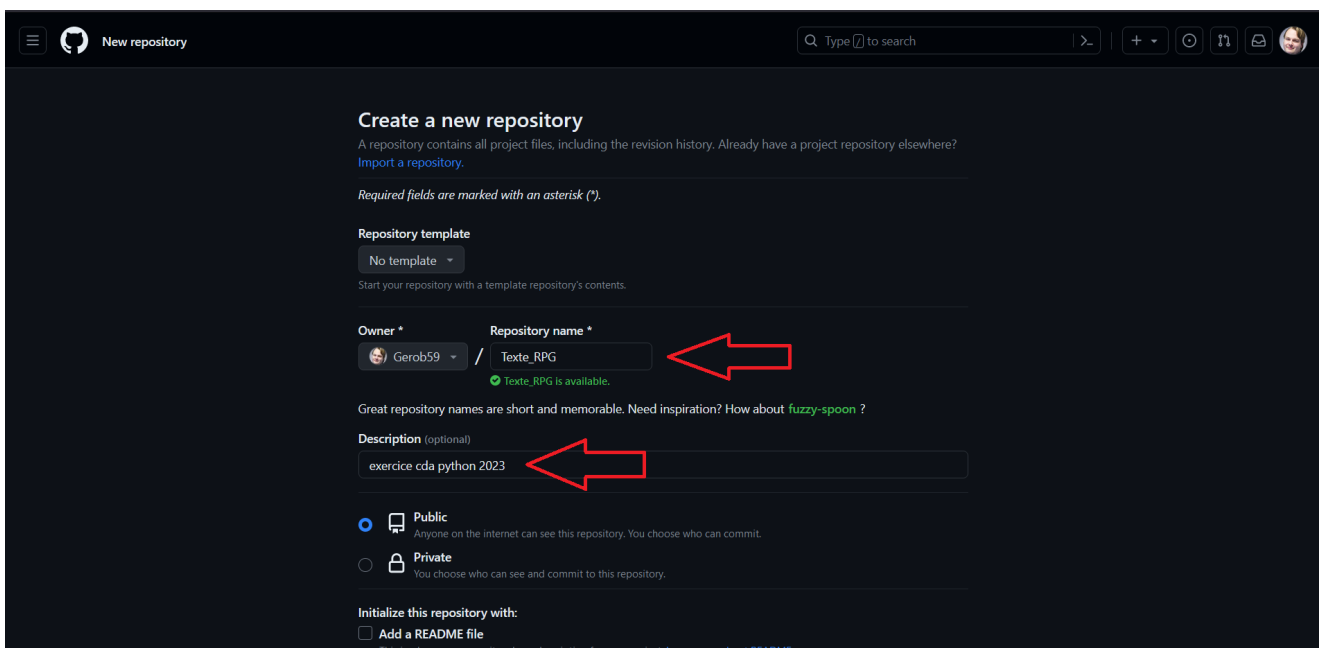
New repository

Type / to search

Create a new repository

A repository contains all project files, including the revision history. Already have a project repository elsewhere? Import a repository.

Required fields are marked with an asterisk (*).

Repository template

No template

Start your repository with a template repository's contents.

Owner *

Gerob59

/

Repository name *

Texte_RPG

Texte_RPG is available.

Great repository names are short and memorable. Need inspiration? How about fuzzy-spoon ?

Description (optional)

exercice cda python 2023

Public
Anyone on the internet can see this repository. You choose who can commit.

Private
You choose who can see and commit to this repository.

Initialize this repository with:

Add a README file

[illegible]